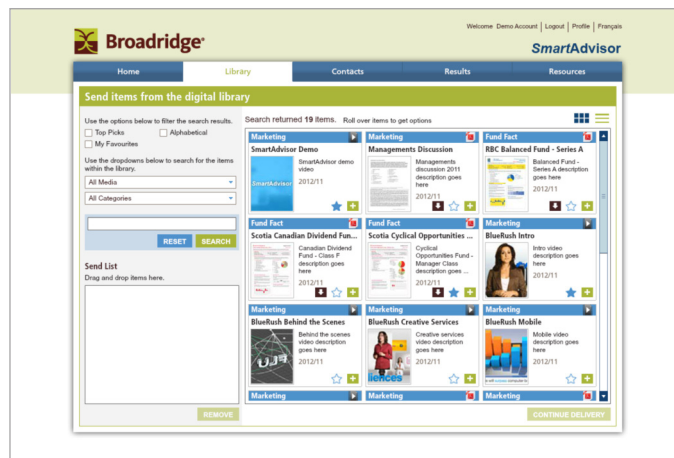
Broadridge®

Welcome Demo Account | Logout | Profile | Français

SmartAdvisor

Home | Library | Contacts | Results | Resources

Send items from the digital library

Use the options below to filter the search results.

Top Picks

Alphabetical

My Favourites

Use the dropdowns below to search for the items within the library.

All Media

All Categories

RESET

SEARCH

Send List

Drag and drop items here.

REMOVE

Search returned 19 items. Roll over items to get options

Marketing

SmartAdvisor Demo

SmartAdvisor

SmartAdvisor demo video

2012/11

Marketing

Managements Discussion

Managements discussion 2011 description goes here

2012/11

Fund Fact

RBC Balanced Fund - Series A

Balanced Fund - Series A description goes here

2012/11

Fund Fact

Scotia Canadian Dividend Fun...

Canadian Dividend Fund - Class F description goes here

2012/11

Fund Fact

Scotia Cyclical Opportunities ...

Cyclical Opportunities Fund - Manager Class description goes ...

2012/11

Marketing

BlueRush Intro

Intro video description goes here

2012/11

Marketing

BlueRush Behind the Scenes

Behind the scenes video description goes here

2012/11

Marketing

BlueRush Creative Services

Creative services video description goes here

2012/11

Marketing

BlueRush Mobile

Mobile video description goes here

2012/11

Marketing

Marketing

Marketing

CONTINUE DELIVERY